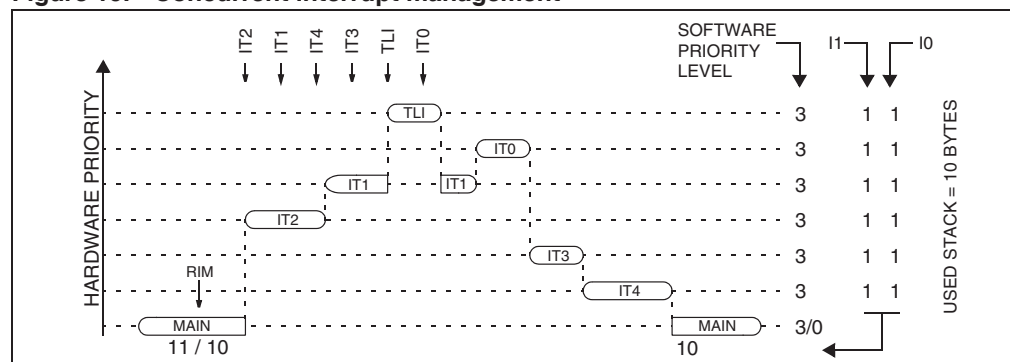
Figure 18. Concurrent interrupt management

IT2 IT1 IT4 IT3 TLI IT0

SOFTWARE PRIORITY LEVEL

I1 I0

HARDWARE PRIORITY

TLI 3 1 1
IT0 3 1 1
IT1 IT1 3 1 1
IT2 3 1 1
IT3 3 1 1
RIM
IT4 3 1 1
MAIN MAIN 3/0
11 / 10 10

USED STACK = 10 BYTES